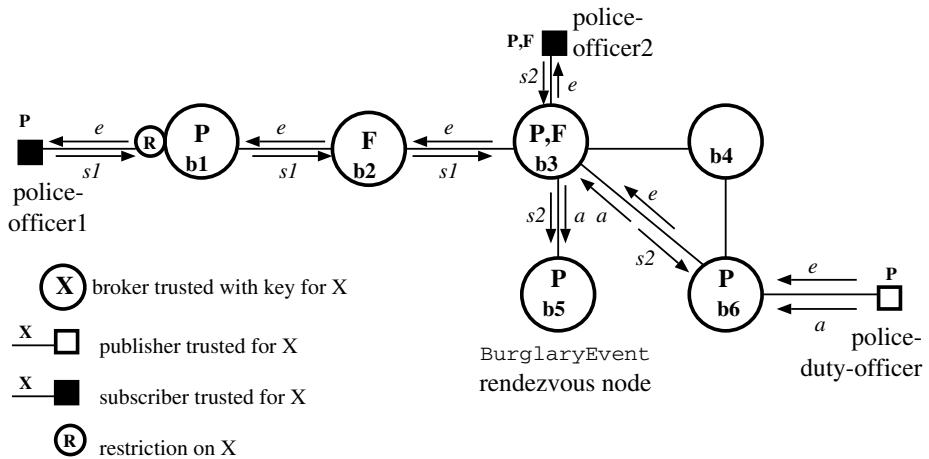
P,F

police-officer2

s2

e

P

e

R

P

b1

e

F

b2

e

P,F

b3

b4

police-officer1

s1

s1

s1

s2

a

e

a

s2

P

b5

P

b6

e

a

P

police-duty-officer

X broker trusted with key for X

X publisher trusted for X

X subscriber trusted for X

R restriction on X

BurglaryEvent

rendezvous node